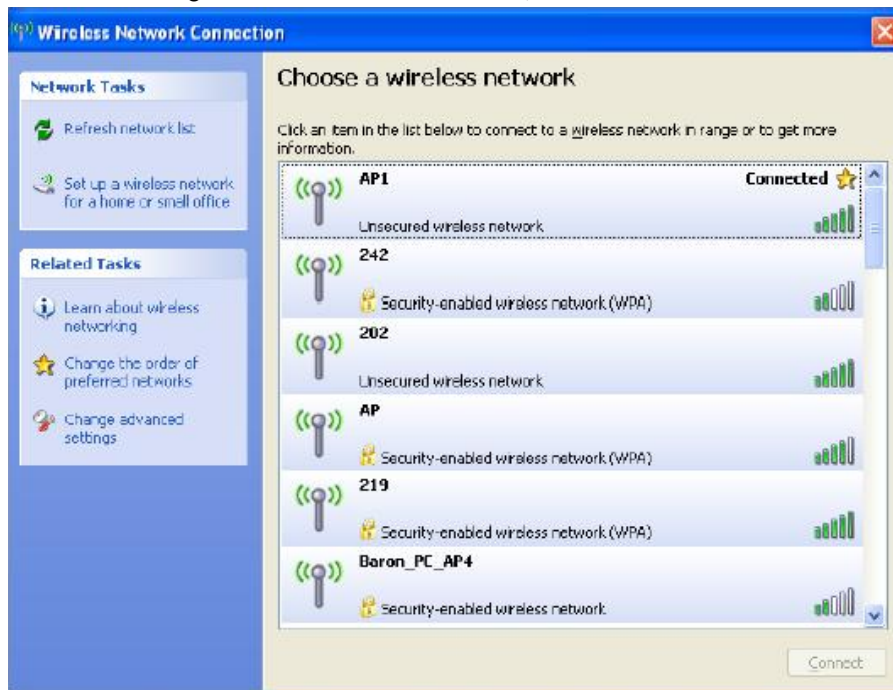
Wireless Network Connection

Network Tasks

Refresh network list

Set up a wireless network for a home or small office

Related Tasks

Learn about wireless networking

Change the order of preferred networks

Change advanced settings

Choose a wireless network

Click an item in the list below to connect to a wireless network in range or to get more information.

AP1
Connected
Unsecured wireless network

242
Security-enabled wireless network (WPA)

202
Unsecured wireless network

AP
Security-enabled wireless network (WPA)

219
Security-enabled wireless network (WPA)

Baron_PC_AP4
Security-enabled wireless network

Connect